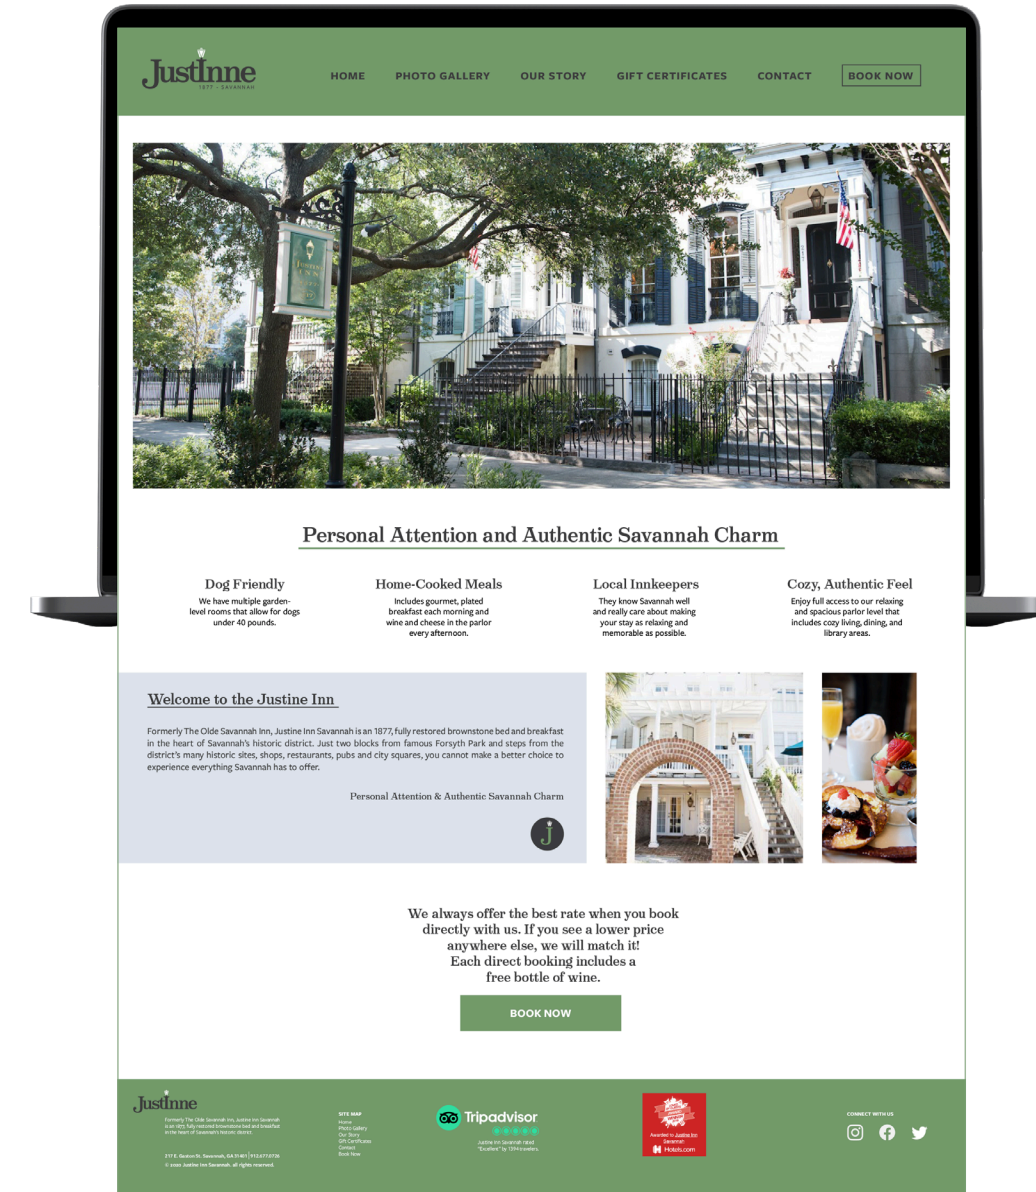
JustInne
1877 · SAVANNAH

HOME PHOTO GALLERY OUR STORY GIFT CERTIFICATES CONTACT BOOK NOW

Personal Attention and Authentic Savannah Charm

Dog Friendly
We have multiple garden-level rooms that allow for dogs under 40 pounds.

Home-Cooked Meals
Includes gourmet, plated breakfast each morning and wine and cheese in the parlor every afternoon.

Local Innkeepers
They know Savannah well and really care about making your stay as relaxing and memorable as possible.

Cozy, Authentic Feel
Enjoy full access to our relaxing and spacious parlor level that includes cozy living, dining, and library areas.

Welcome to the Justine Inn

Formerly The Olde Savannah Inn, Justine Inn Savannah is an 1877, fully restored brownstone bed and breakfast in the heart of Savannah's historic district. Just two blocks from famous Forsyth Park and steps from the district's many historic sites, shops, restaurants, pubs and city squares, you cannot make a better choice to experience everything Savannah has to offer.

Personal Attention & Authentic Savannah Charm

J

We always offer the best rate when you book directly with us. If you see a lower price anywhere else, we will match it!
Each direct booking includes a free bottle of wine.

BOOK NOW

JustInne

Formerly The Olde Savannah Inn, Justine Inn Savannah is an 1877, fully restored brownstone bed and breakfast in the heart of Savannah's historic district.

217 E. Gaston St. Savannah, GA 31401 | 912-677-0736
© 2020 Justine Inn Savannah. all rights reserved.

SITE MAP
Home
Photo Gallery
Our Story
Gift Certificates
Contact
Book Now

Tripadvisor
Justine Inn Savannah rated "Excellent" by 1394 travelers.

Awarded to Justine Inn Savannah
Hotels.com

CONNECT WITH US